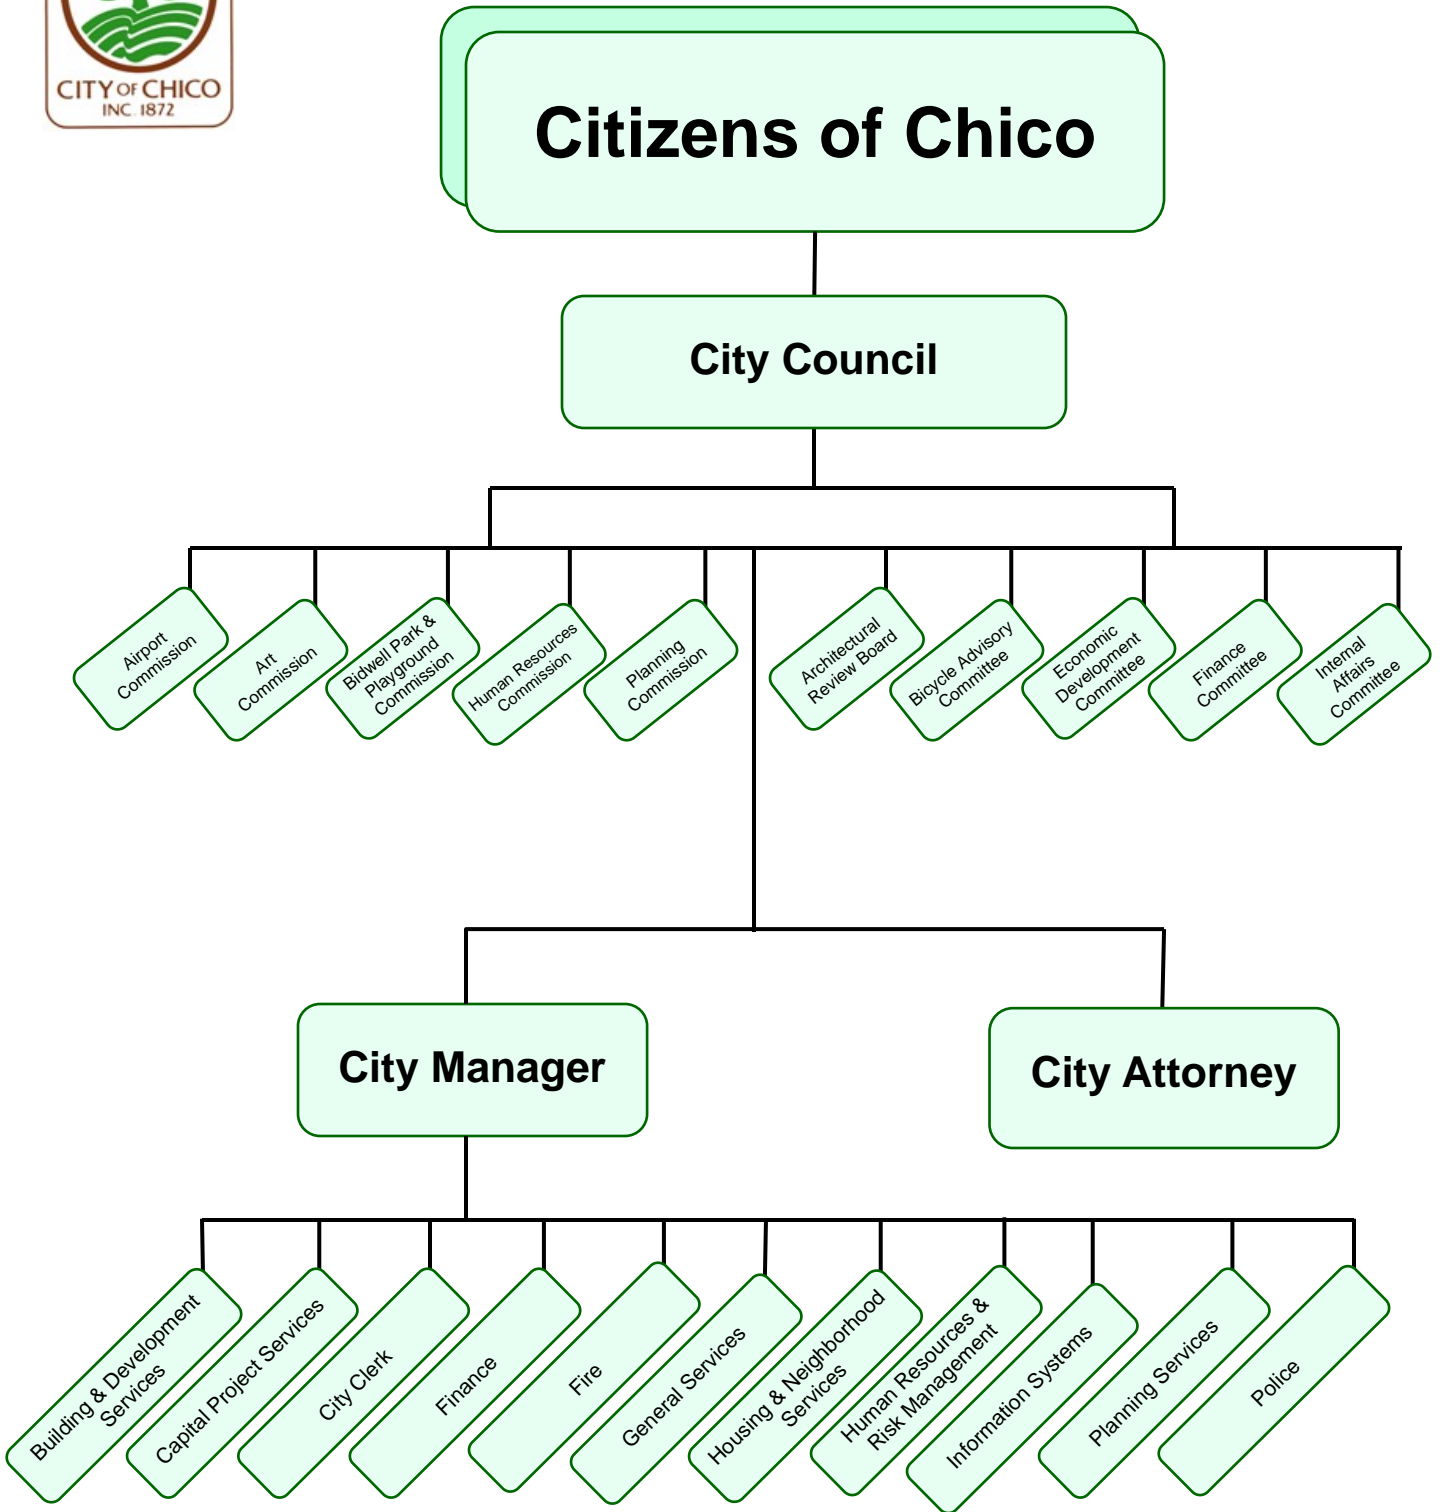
CITY OF CHICO
INC. 1872

Citizens of Chico

City Council

Airport Commission

Art Commission

Bidwell Park & Playground Commission

Human Resources Commission

Planning Commission

Architectural Review Board

Bicycle Advisory Committee

Economic Development Committee

Finance Committee

Internal Affairs Committee

City Manager

City Attorney

Building & Development Services

Capital Project Services

City Clerk

Finance

Fire

General Services

Housing & Neighborhood Services

Human Resources & Risk Management

Information Systems

Planning Services

Police